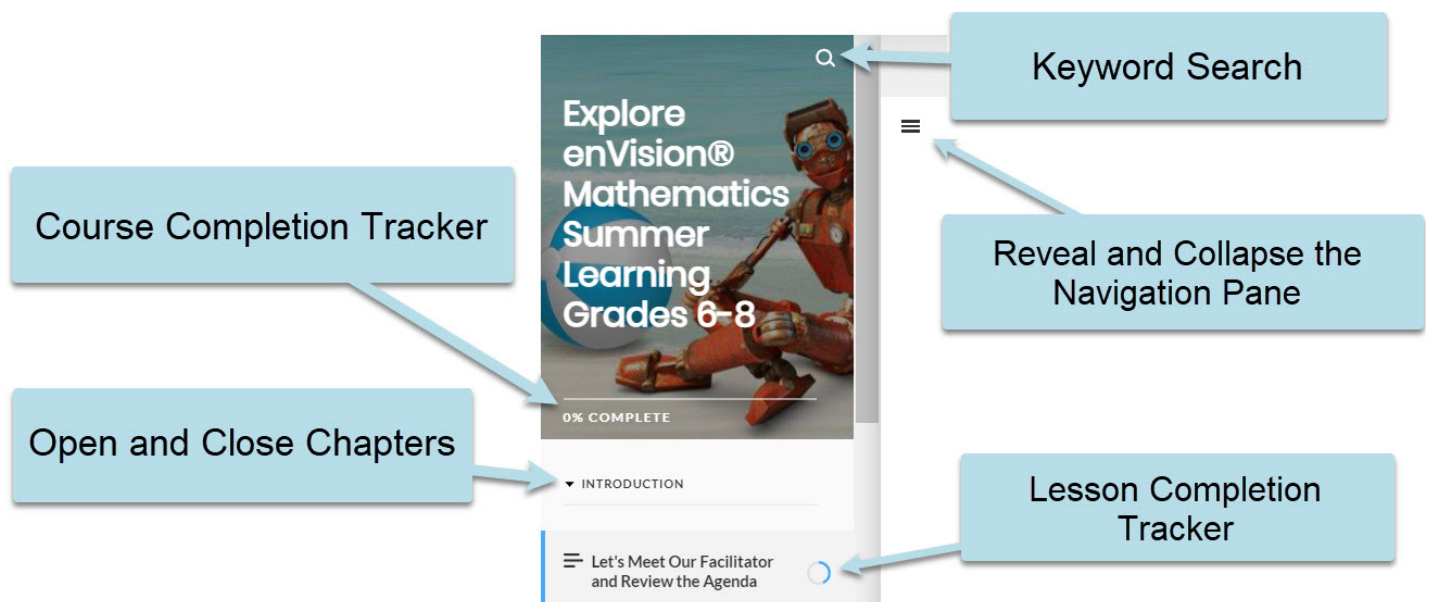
Keyword Search

Explore enVision® Mathematics Summer Learning Grades 6-8

Course Completion Tracker

Reveal and Collapse the Navigation Pane

0% COMPLETE

Open and Close Chapters

INTRODUCTION

Lesson Completion Tracker

Let's Meet Our Facilitator and Review the Agenda